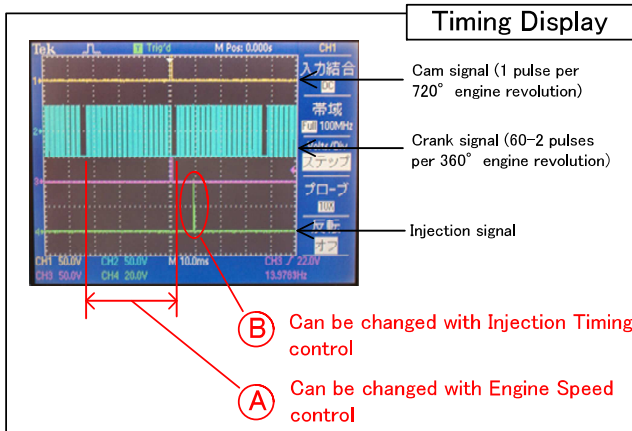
Timing Display

Tek Trig'd M Pos: 0.000s CH1

入力結合
DC
帯域
Full 100MHz
ステップ
プローブ
10X
反転
オフ

1
2
3
4

CH1 50.0V CH2 50.0V M 10.0ms CH3 / 22.0V
CH3 50.0V CH4 20.0V 13.9761Hz

Cam signal (1 pulse per 720° engine revolution)

Crank signal (60-2 pulses per 360° engine revolution)

Injection signal

B Can be changed with Injection Timing control

A Can be changed with Engine Speed control